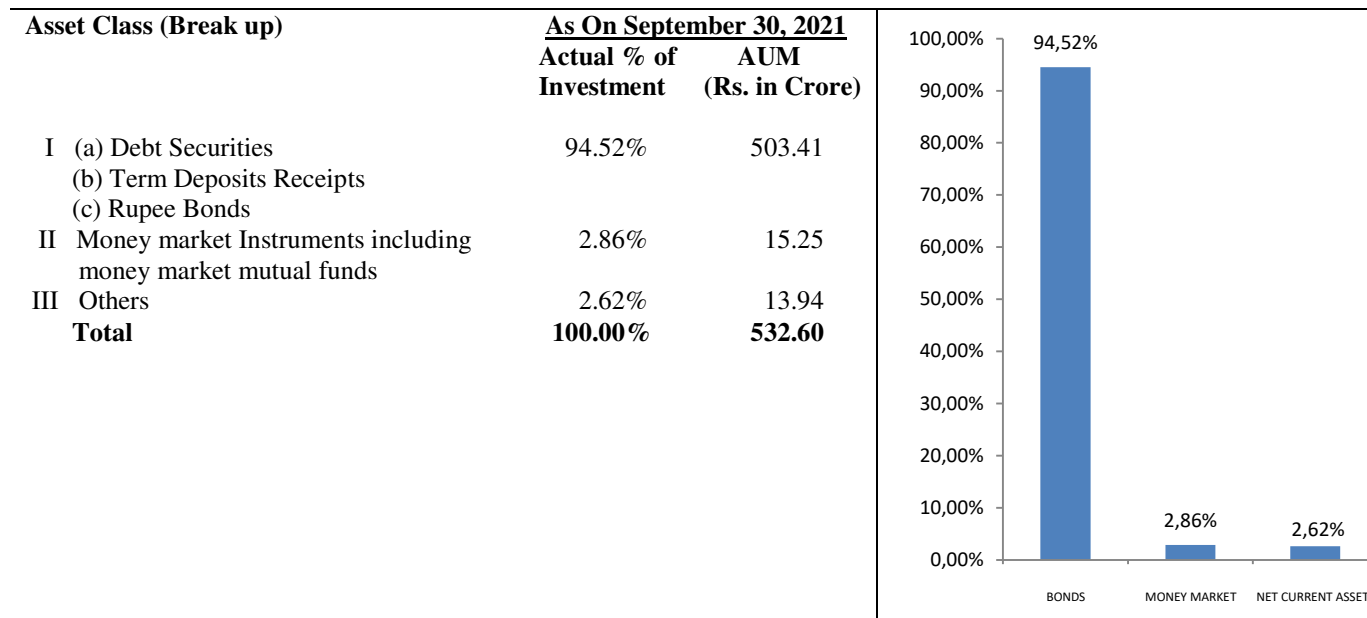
| Asset Class (Break up) | As On September 30, 2021 Actual % of Investment | AUM (Rs. in Crore) |
|---|---|---|
| I (a) Debt Securities | 94.52% | 503.41 |
| (b) Term Deposits Receipts | | |
| (c) Rupee Bonds | | |
| II Money market Instruments including money market mutual funds | 2.86% | 15.25 |
| III Others | 2.62% | 13.94 |
| **Total** | **100.00%** | **532.60** |

100,00%
90,00%
80,00%
70,00%
60,00%
50,00%
40,00%
30,00%
20,00%
10,00%
0,00%

94,52%
2,86%
2,62%

BONDS
MONEY MARKET
NET CURRENT ASSET